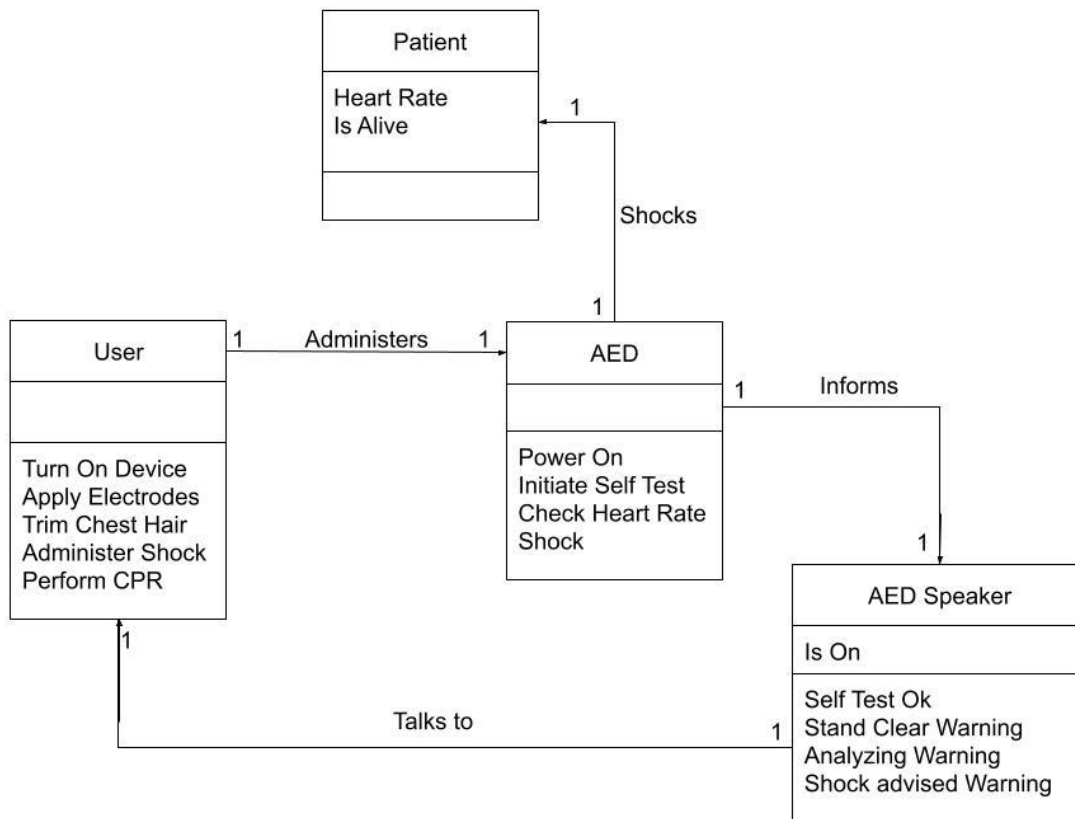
Patient

Heart Rate
Is Alive

1

Shocks

1

User

1 Administers 1

AED

1 Informs

Turn On Device
Apply Electrodes
Trim Chest Hair
Administer Shock
Perform CPR

Power On
Initiate Self Test
Check Heart Rate
Shock

1

AED Speaker

Is On

Self Test Ok
Stand Clear Warning
Analyzing Warning
Shock advised Warning

1

Talks to

1